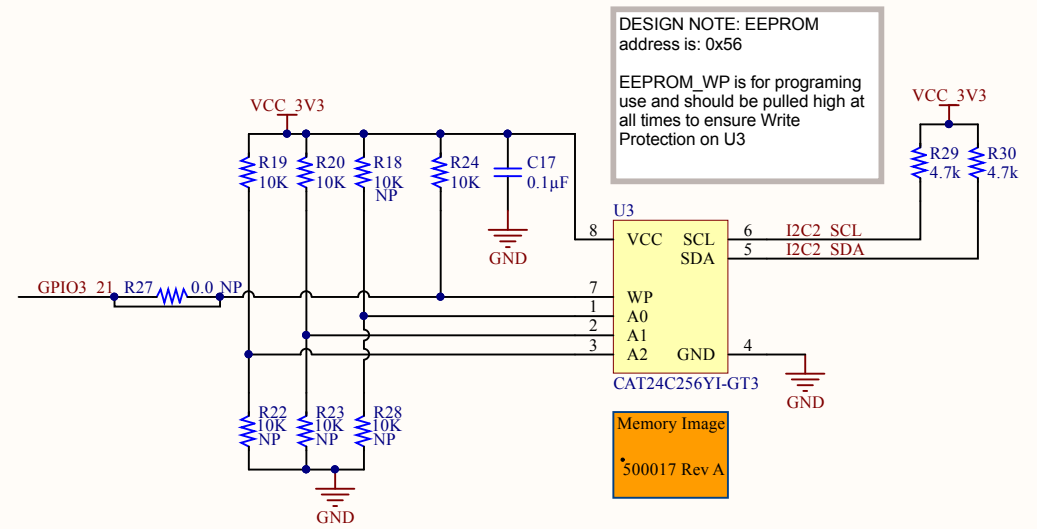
DESIGN NOTE: EEPROM address is: 0x56

EEPROM_WP is for programing use and should be pulled high at all times to ensure Write Protection on U3

VCC_3V3

R19 10K
R20 10K
R18 10K NP
R24 10K
C17 0.1µF

GND

VCC_3V3

R29 4.7k
R30 4.7k

U3

8 VCC
SCL 6
SDA 5
I2C2_SCL
I2C2_SDA

GPIO3 21
R27
0.0 NP

7 WP
1 A0
2 A1
3 A2
GND 4

CAT24C256YI-GT3

GND

R22 10K NP
R23 10K NP
R28 10K NP

GND

Memory Image
500017 Rev A